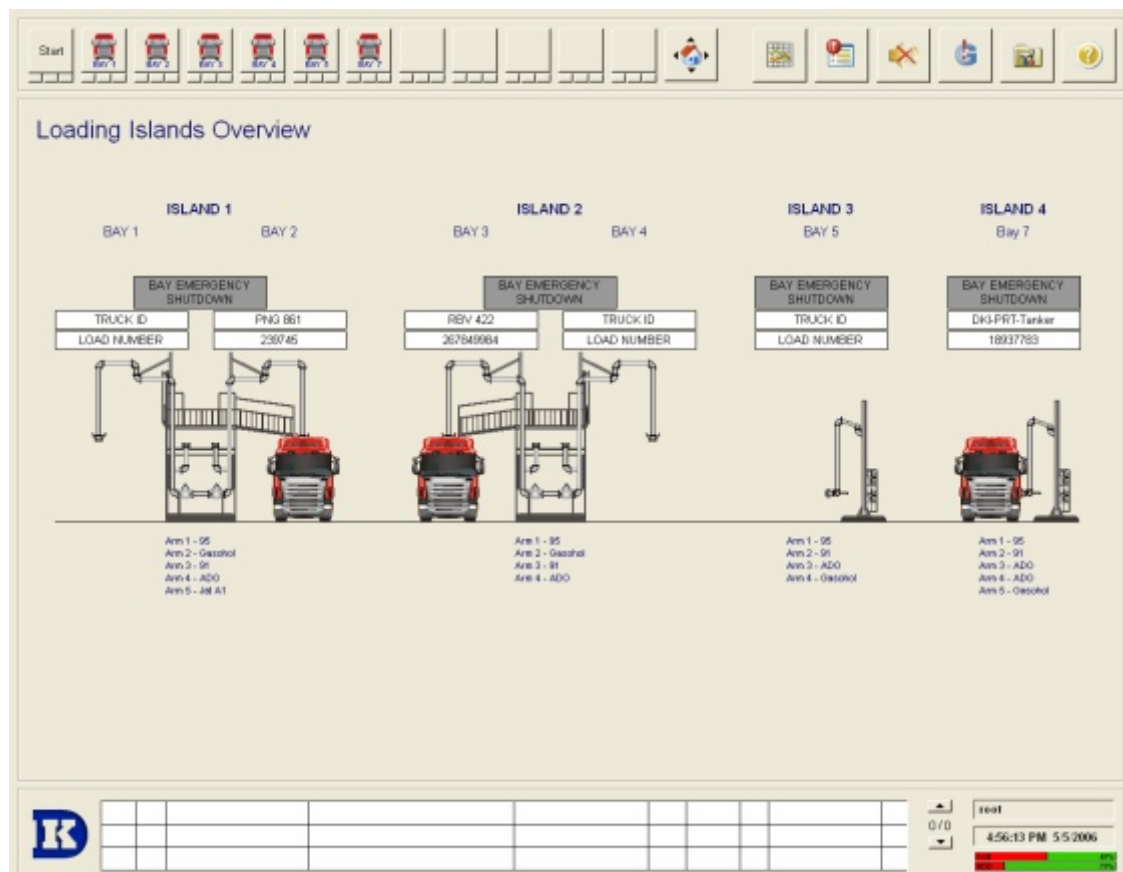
Start

BAY 1 BAY 2 BAY 3 BAY 4 BAY 5 BAY 7

Loading Islands Overview

ISLAND 1
BAY 1 BAY 2

BAY EMERGENCY SHUTDOWN

TRUCK ID
LOAD NUMBER
PNG 861
239745

Arm 1 - 95
Arm 2 - Gasohol
Arm 3 - 91
Arm 4 - ADO
Arm 5 - Jet A1

ISLAND 2
BAY 3 BAY 4

BAY EMERGENCY SHUTDOWN

RBV 422
267849984
TRUCK ID
LOAD NUMBER

Arm 1 - 95
Arm 2 - Gasohol
Arm 3 - 91
Arm 4 - ADO

ISLAND 3
BAY 5

BAY EMERGENCY SHUTDOWN

TRUCK ID
LOAD NUMBER

Arm 1 - 95
Arm 2 - 91
Arm 3 - ADO
Arm 4 - Gasohol

ISLAND 4
Bay 7

BAY EMERGENCY SHUTDOWN

DKI-PRT-Tanker
18937783

Arm 1 - 95
Arm 2 - 91
Arm 3 - ADO
Arm 4 - ADO
Arm 5 - Gasohol

0 / 0

root
4:56:13 PM 5/5/2006